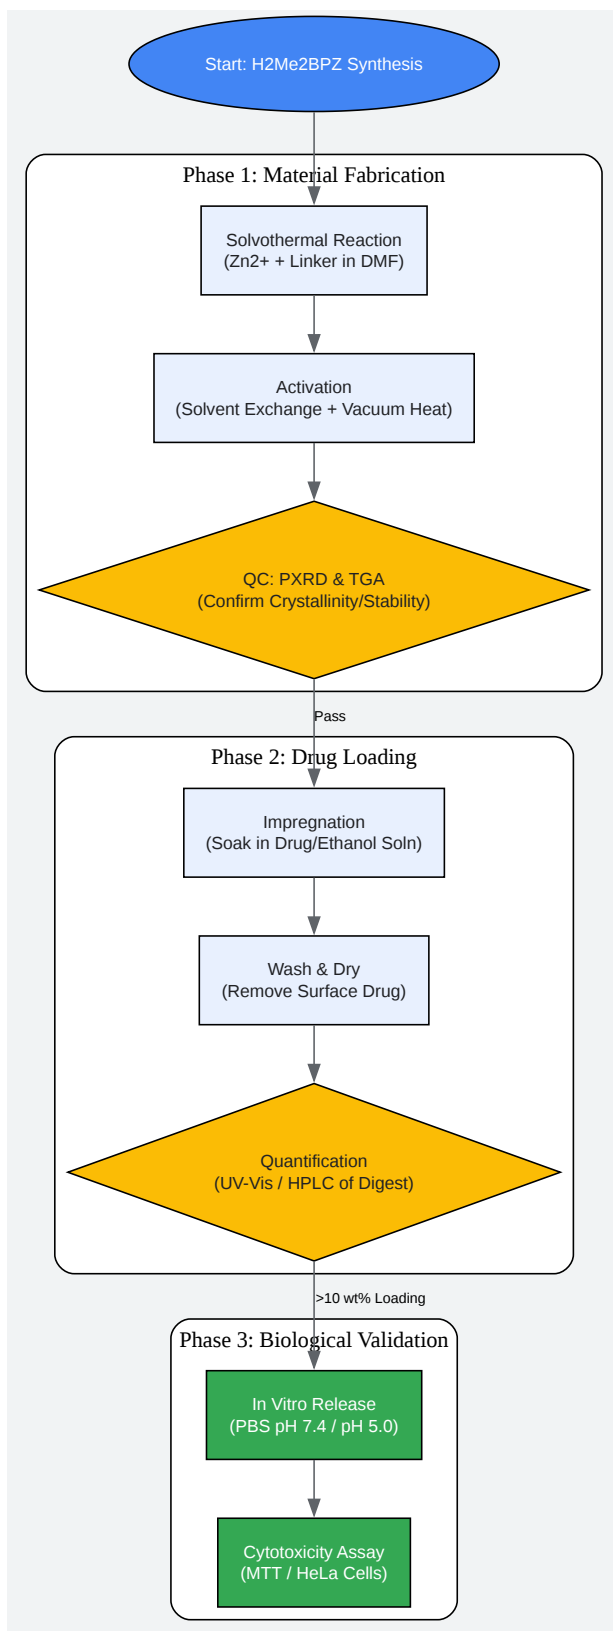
Start: H2Me2BPZ Synthesis

Phase 1: Material Fabrication

Solvothermal Reaction
(Zn2+ + Linker in DMF)

Activation
(Solvent Exchange + Vacuum Heat)

QC: PXRD & TGA
(Confirm Crystallinity/Stability)

Pass

Phase 2: Drug Loading

Impregnation
(Soak in Drug/Ethanol Soln)

Wash & Dry
(Remove Surface Drug)

Quantification
(UV-Vis / HPLC of Digest)

>10 wt% Loading

Phase 3: Biological Validation

In Vitro Release
(PBS pH 7.4 / pH 5.0)

Cytotoxicity Assay
(MTT / HeLa Cells)